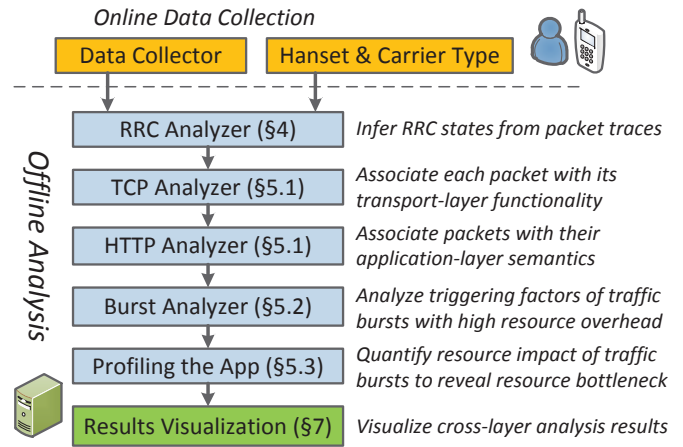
Online Data Collection

Data Collector

Hanset & Carrier Type

Offline Analysis

RRC Analyzer (§4)

Infer RRC states from packet traces

TCP Analyzer (§5.1)

Associate each packet with its transport-layer functionality

HTTP Analyzer (§5.1)

Associate packets with their application-layer semantics

Burst Analyzer (§5.2)

Analyze triggering factors of traffic bursts with high resource overhead

Profiling the App (§5.3)

Quantify resource impact of traffic bursts to reveal resource bottleneck

Results Visualization (§7)

Visualize cross-layer analysis results